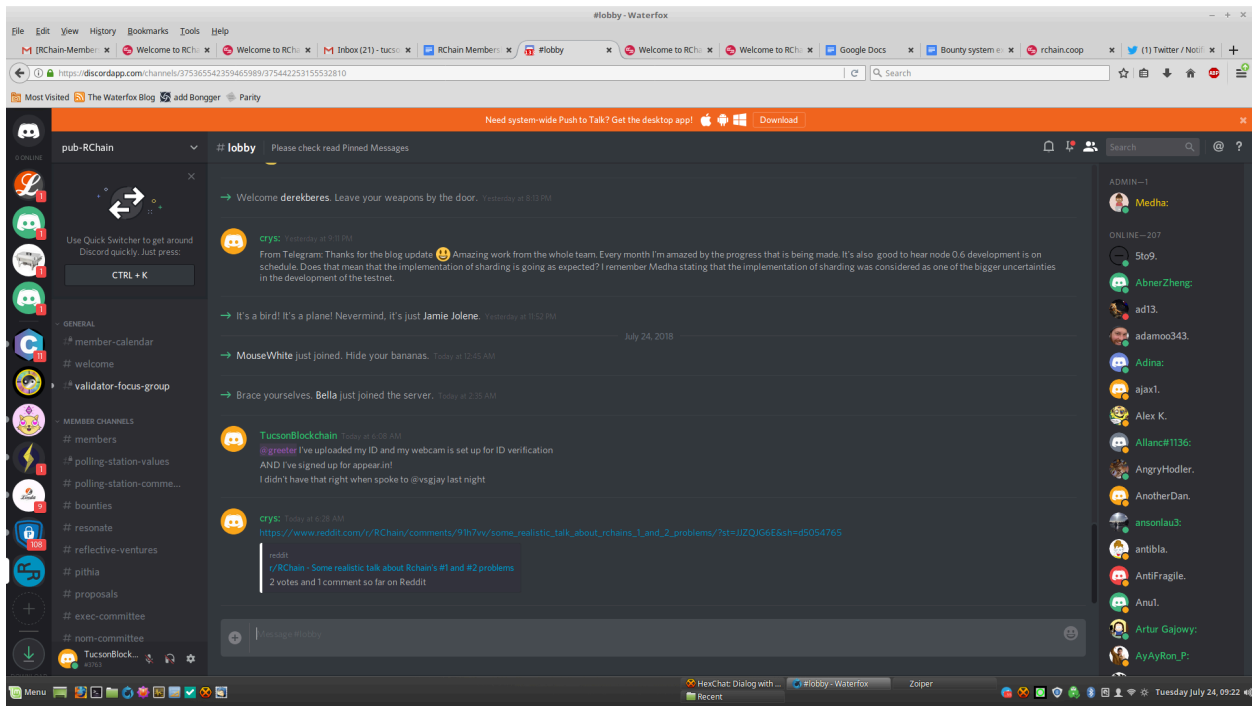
#lobby - Waterfox

File Edit View History Bookmarks Tools Help

[RChain-Member | Welcome to RCh | Welcome to RCh | Inbox (21) - tucs | RChain Members | #lobby | Welcome to RCh | Welcome to RCh | Google Docs | Bounty system e | rchain.coop | (1) Twitter / Noti

https://discordapp.com/channels/375365542359465989/375442253155532810

Search

Most Visited | The Waterfox Blog | add Bongger | Parity

Need system-wide Push to Talk? Get the desktop app! Download

0 ONLINE

pub-RChain

Use Quick Switcher to get around Discord quickly. Just press:

CTRL + K

GENERAL
member-calendar
welcome
validator-focus-group

MEMBER CHANNELS
members
polling-station-values
polling-station-comme...
bounties
resonate
reflective-ventures
pithia
proposals
exec-committee
nom-committee

TucsonBlock...
#3763

# lobby Please check read Pinned Messages

Search

→ Welcome derekberes. Leave your weapons by the door. Yesterday at 8:12 PM

crys: Yesterday at 9:19 PM
From Telegram: Thanks for the blog update Amazing work from the whole team. Every month I'm amazed by the progress that is being made. It's also good to hear node 0.6 development is on schedule. Does that mean that the implementation of sharding is going as expected? I remember Medha stating that the implementation of sharding was considered as one of the bigger uncertainties in the development of the testnet.

→ It's a bird! It's a plane! Nevermind, it's just Jamie Jolene. Yesterday at 11:52 PM

July 24, 2018

→ MouseWhite just joined. Hide your bananas. Today at 12:45 AM

→ Brace yourselves. Bella just joined the server. Today at 2:35 AM

TucsonBlockchain Today at 6:08 AM
@greeter I've uploaded my ID and my webcam is set up for ID verification
AND I've signed up for appear.in!
I didn't have that right when spoke to @vsgjay last night

crys: Today at 6:28 AM
https://www.reddit.com/r/RChain/comments/91h7vv/some_realistic_talk_about_rchains_1_and_2_problems/?st=JJZQJG6E&sh=d5054765
reddit
r/RChain - Some realistic talk about Rchain's #1 and #2 problems
2 votes and 1 comment so far on Reddit

Message #lobby

ADMIN—1
Medha:

ONLINE—207
5to9.
AbnerZheng:
ad13.
adamoo343.
Adina:
ajax1.
Alex K.
Allanc#1136:
AngryHodler.
AnotherDan.
ansonlau3:
antibla.
AntiFragile.
Anu1.
Artur Gajowy:
AyAyRon_P:

Menu | HexChat: Dialog with ... | #lobby - Waterfox | Zoiper | Recent | Tuesday July 24, 09:22